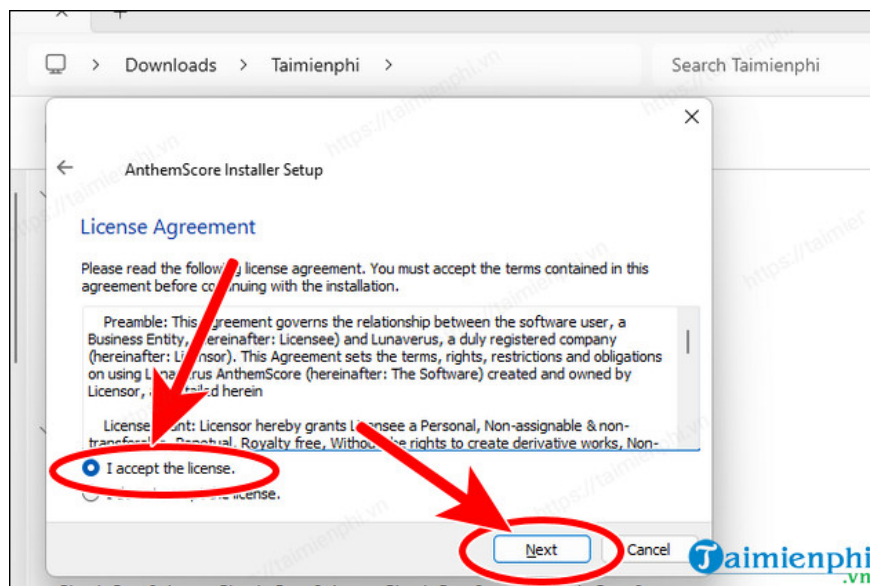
Downloads > Taimienphi >

Search Taimienphi

AnthemScore Installer Setup

License Agreement

Please read the follow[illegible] license agreement. You must accept the terms contained in this agreement before c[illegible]nuing with the installation.

Preamble: This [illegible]greement governs the relationship between the software user, a Business Entity, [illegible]ereinafter: Licensee) and Lunaverus, a duly registered company (hereinafter: Li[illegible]nsor). This Agreement sets the terms, rights, restrictions and obligations on using Luna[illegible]rus AnthemScore (hereinafter: The Software) created and owned by Licensor, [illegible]tailed herein

License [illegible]nt: Licensor hereby grants L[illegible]nsee a Personal, Non-assignable & non-transfer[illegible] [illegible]etual, Royalty free, Witho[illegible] rights to create derivative works, Non-

I accept the license.

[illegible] license.

Next

Cancel

https://taimienphi.vn

Taimienphi.vn